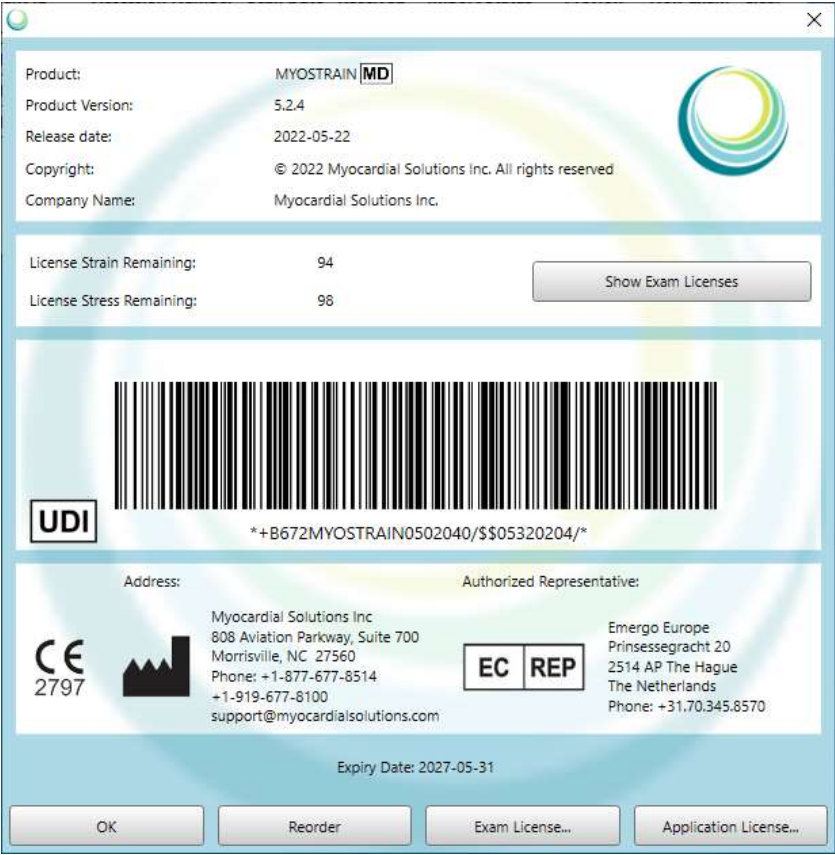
×

| | |
|---|---|
| Product: | MYOSTRAIN MD |
| Product Version: | 5.2.4 |
| Release date: | 2022-05-22 |
| Copyright: | © 2022 Myocardial Solutions Inc. All rights reserved |
| Company Name: | Myocardial Solutions Inc. |

| | |
|---|---|
| License Strain Remaining: | 94 |
| License Stress Remaining: | 98 |

Show Exam Licenses

UDI

*+B672MYOSTRAIN0502040/$$05320204/*

Address:

CE 2797

Myocardial Solutions Inc
808 Aviation Parkway, Suite 700
Morrisville, NC 27560
Phone: +1-877-677-8514
+1-919-677-8100
support@myocardialsolutions.com

Authorized Representative:

EC REP

Emergo Europe
Prinsessegracht 20
2514 AP The Hague
The Netherlands
Phone: +31.70.345.8570

Expiry Date: 2027-05-31

OK

Reorder

Exam License...

Application License...